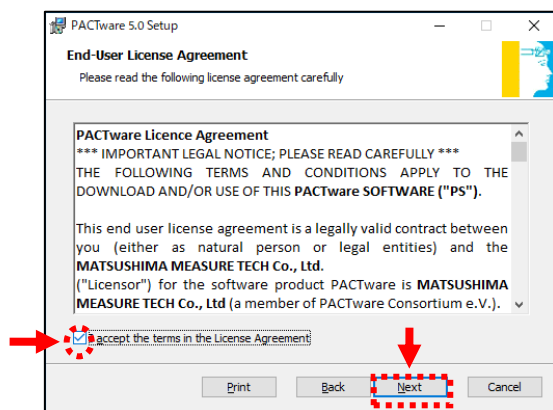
PACTware 5.0 Setup

End-User License Agreement

Please read the following license agreement carefully

PACTware Licence Agreement
*** IMPORTANT LEGAL NOTICE; PLEASE READ CAREFULLY ***
THE FOLLOWING TERMS AND CONDITIONS APPLY TO THE DOWNLOAD AND/OR USE OF THIS PACTware SOFTWARE ("PS").

This end user license agreement is a legally valid contract between you (either as natural person or legal entities) and the MATSUSHIMA MEASURE TECH Co., Ltd.
("Licensor") for the software product PACTware is MATSUSHIMA MEASURE TECH Co., Ltd (a member of PACTware Consortium e.V.).

I accept the terms in the License Agreement

Print | Back | Next | Cancel